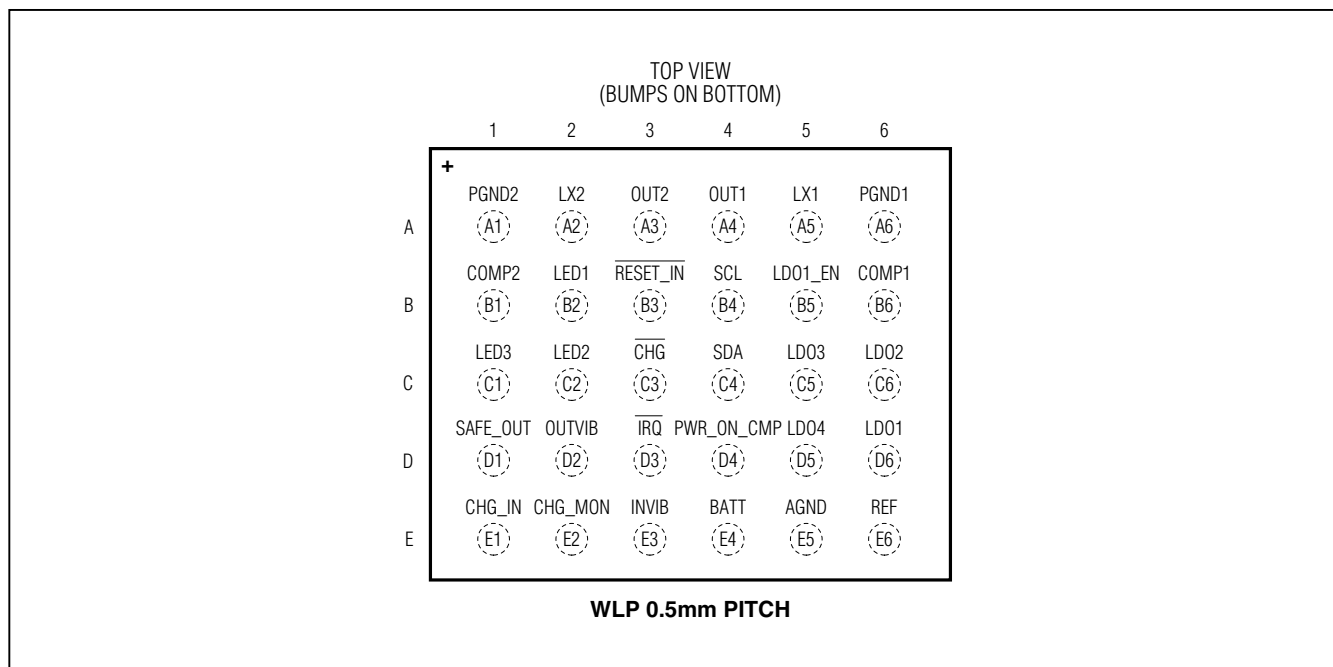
TOP VIEW
(BUMPS ON BOTTOM)

|   | 1 | 2 | 3 | 4 | 5 | 6 |
|---|---|---|---|---|---|---|
|   | + | | | | | |
| A | PGND2 A1 | LX2 A2 | OUT2 A3 | OUT1 A4 | LX1 A5 | PGND1 A6 |
| B | COMP2 B1 | LED1 B2 | $\overline{\text{RESET\_IN}}$ B3 | SCL B4 | LDO1_EN B5 | COMP1 B6 |
| C | LED3 C1 | LED2 C2 | $\overline{\text{CHG}}$ C3 | SDA C4 | LDO3 C5 | LDO2 C6 |
| D | SAFE_OUT D1 | OUTVIB D2 | $\overline{\text{IRQ}}$ D3 | PWR_ON_CMP D4 | LDO4 D5 | LDO1 D6 |
| E | CHG_IN E1 | CHG_MON E2 | INVIB E3 | BATT E4 | AGND E5 | REF E6 |

WLP 0.5mm PITCH